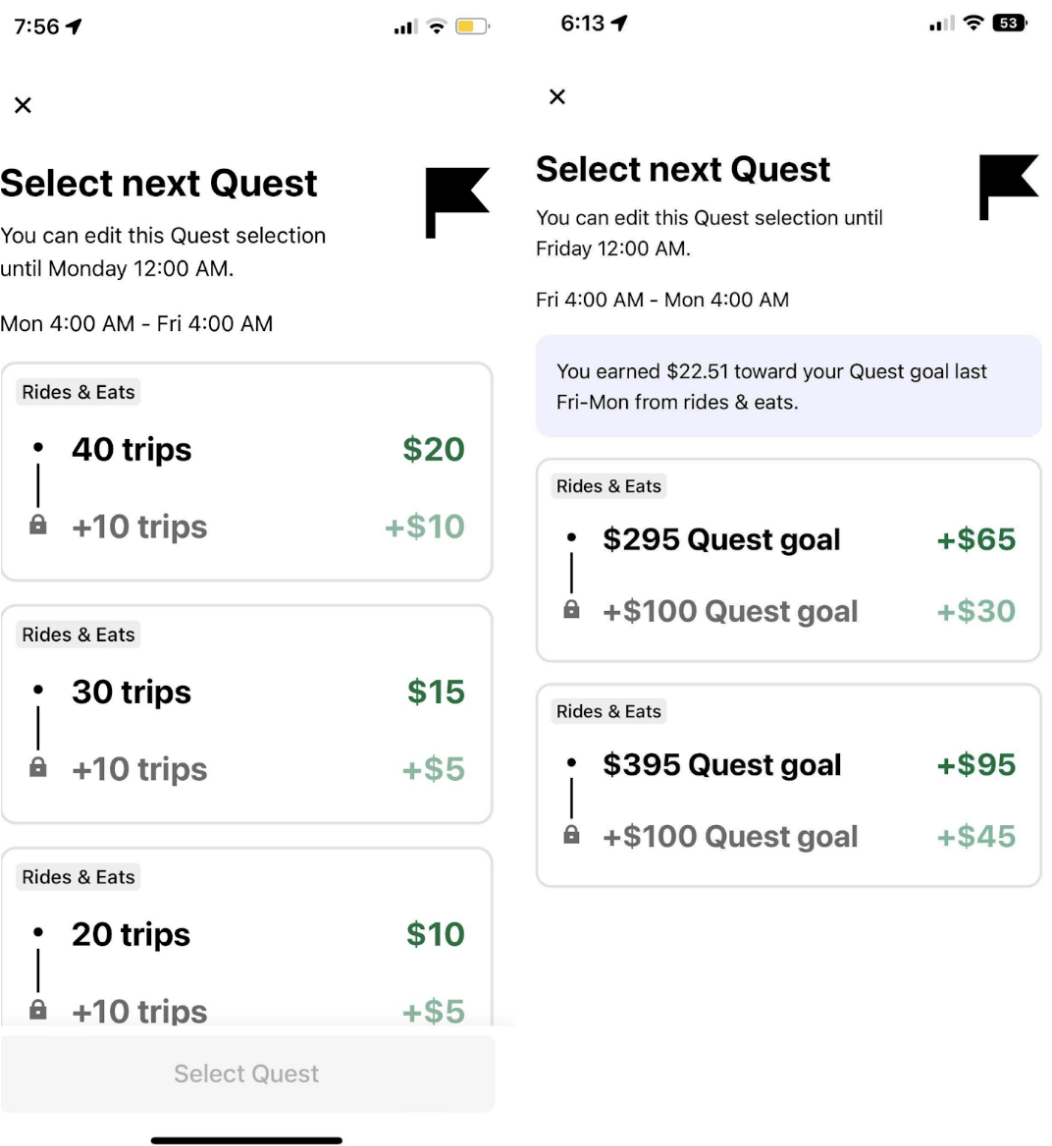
7:56

×

Select next Quest

You can edit this Quest selection until Monday 12:00 AM.

Mon 4:00 AM - Fri 4:00 AM

Rides & Eats

40 trips $20

+10 trips +$10

Rides & Eats

30 trips $15

+10 trips +$5

Rides & Eats

20 trips $10

+10 trips +$5

Select Quest

6:13

53

×

Select next Quest

You can edit this Quest selection until Friday 12:00 AM.

Fri 4:00 AM - Mon 4:00 AM

You earned $22.51 toward your Quest goal last Fri-Mon from rides & eats.

Rides & Eats

$295 Quest goal +$65

+$100 Quest goal +$30

Rides & Eats

$395 Quest goal +$95

+$100 Quest goal +$45